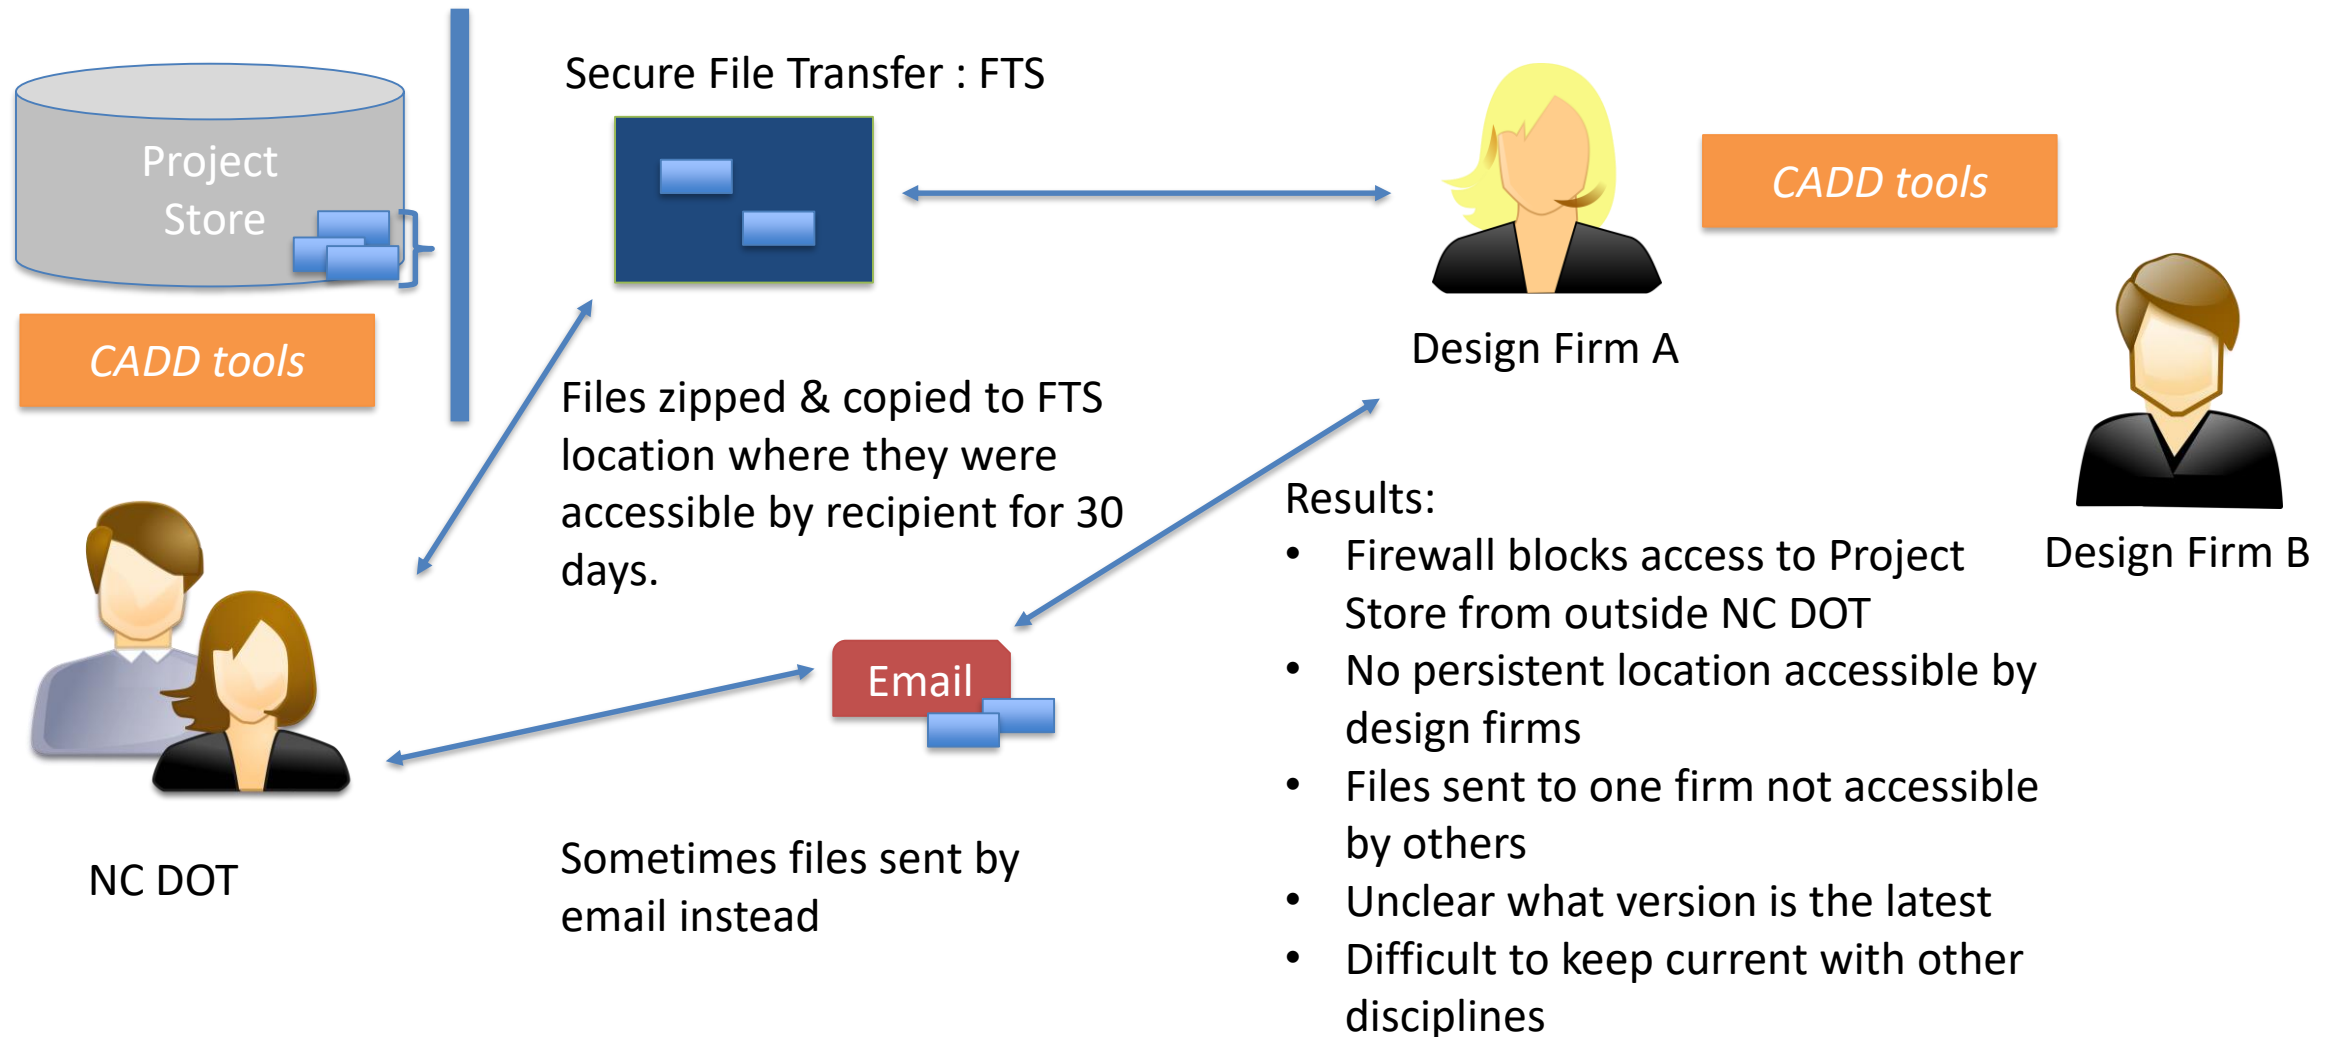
Project Store

CADD tools

Secure File Transfer : FTS

CADD tools

Design Firm A

Files zipped & copied to FTS location where they were accessible by recipient for 30 days.

Design Firm B

NC DOT

Email

Sometimes files sent by email instead

Results:
- Firewall blocks access to Project Store from outside NC DOT
- No persistent location accessible by design firms
- Files sent to one firm not accessible by others
- Unclear what version is the latest
- Difficult to keep current with other disciplines